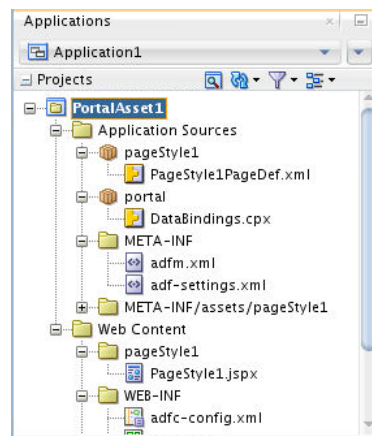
Applications

Application1

Projects

PortalAsset1

Application Sources

pageStyle1

PageStyle1PageDef.xml

portal

DataBindings.cpx

META-INF

adfm.xml

adf-settings.xml

META-INF/assets/pageStyle1

Web Content

pageStyle1

PageStyle1.jspx

WEB-INF

adfc-config.xml